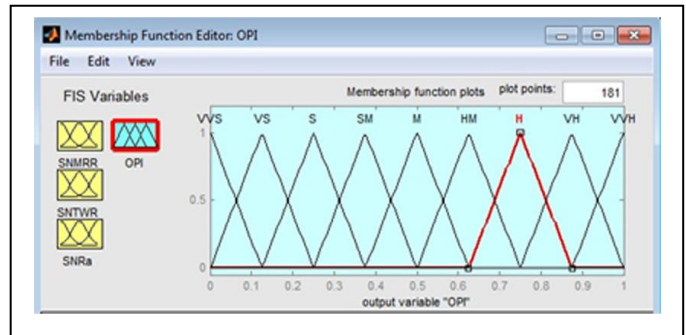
Membership Function Editor: OPI

File Edit View

FIS Variables

SNMRR OPI

SNTWR

SNRa

Membership function plots plot points: 181

VVS VS S SM M HM H VH VVH

1

0.5

0

0 0.1 0.2 0.3 0.4 0.5 0.6 0.7 0.8 0.9 1

output variable "OPI"